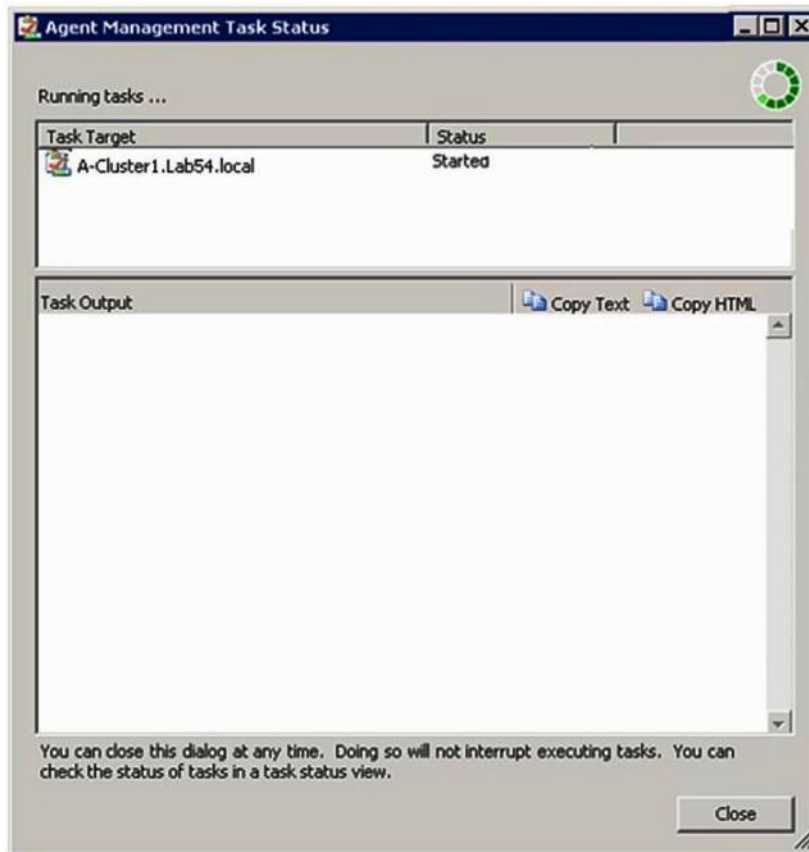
Agent Management Task Status

Running tasks ...

| Task Target | Status |
|---|---|
| A-Cluster1.Lab54.local | Started |

Task Output

Copy Text Copy HTML

You can close this dialog at any time. Doing so will not interrupt executing tasks. You can check the status of tasks in a task status view.

Close